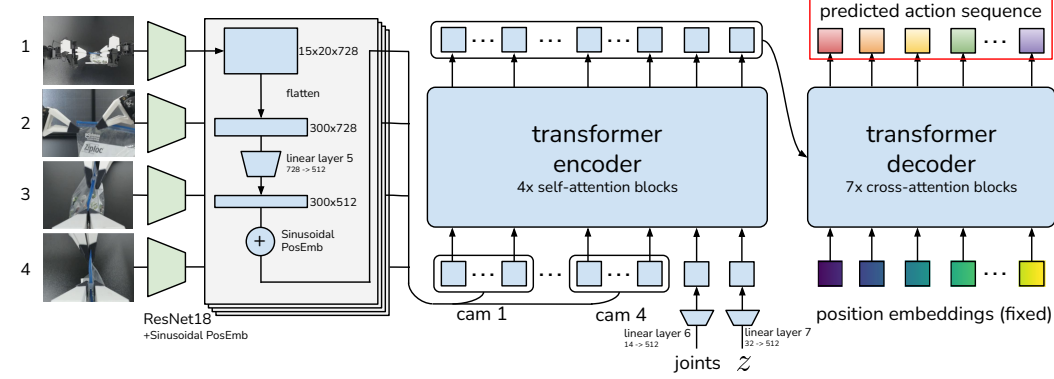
1
2
3
4

Ziploc

ResNet18
+Sinusoidal PosEmb

15x20x728
flatten
300x728
linear layer 5
728 -> 512
300x512
+
Sinusoidal PosEmb

transformer encoder
4x self-attention blocks

cam 1
cam 4
linear layer 6
14 -> 512
linear layer 7
32 -> 512
joints $z$

predicted action sequence

transformer decoder
7x cross-attention blocks

position embeddings (fixed)